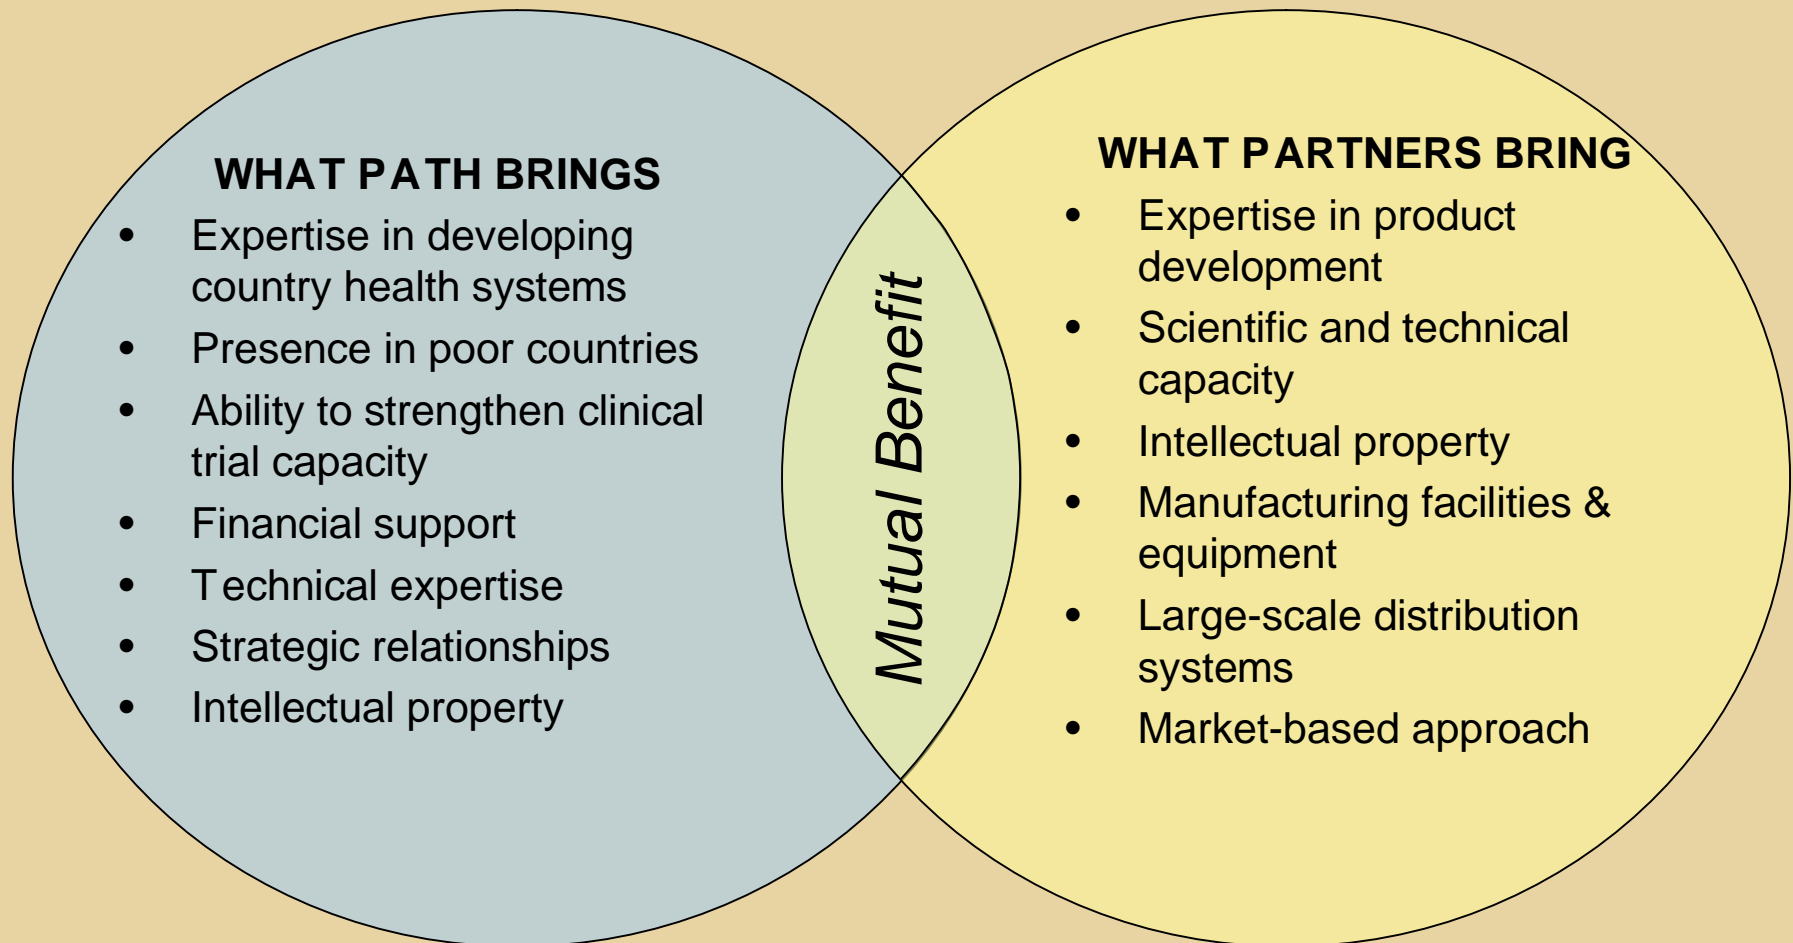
WHAT PATH BRINGS

- Expertise in developing country health systems
- Presence in poor countries
- Ability to strengthen clinical trial capacity
- Financial support
- Technical expertise
- Strategic relationships
- Intellectual property

Mutual Benefit

WHAT PARTNERS BRING

- Expertise in product development
- Scientific and technical capacity
- Intellectual property
- Manufacturing facilities & equipment
- Large-scale distribution systems
- Market-based approach